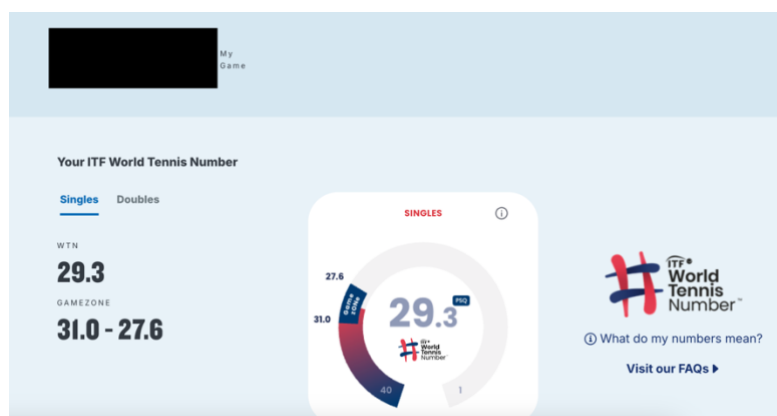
My Game

Your ITF World Tennis Number

Singles Doubles

WTN
29.3

GAMEZONE
31.0 - 27.6

SINGLES

27.6
31.0
Game Zone
29.3
PSQ
ITF World Tennis Number
40
1

ITF World Tennis Number™

What do my numbers mean?

Visit our FAQs ▸